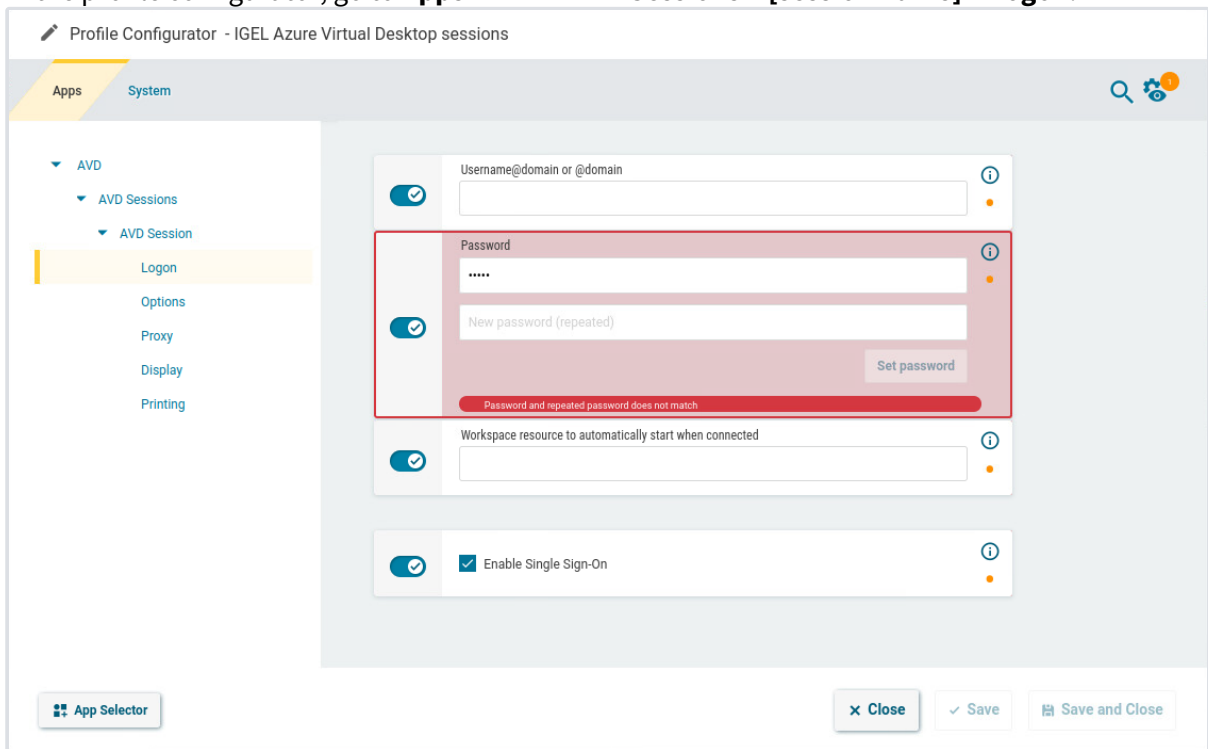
Profile Configurator - IGEL Azure Virtual Desktop sessions

Apps System

1

AVD
AVD Sessions
AVD Session
Logon
Options
Proxy
Display
Printing

Username@domain or @domain

Password
•••••
New password (repeated)
Set password
Password and repeated password does not match

Workspace resource to automatically start when connected

Enable Single Sign-On

App Selector

Close Save Save and Close